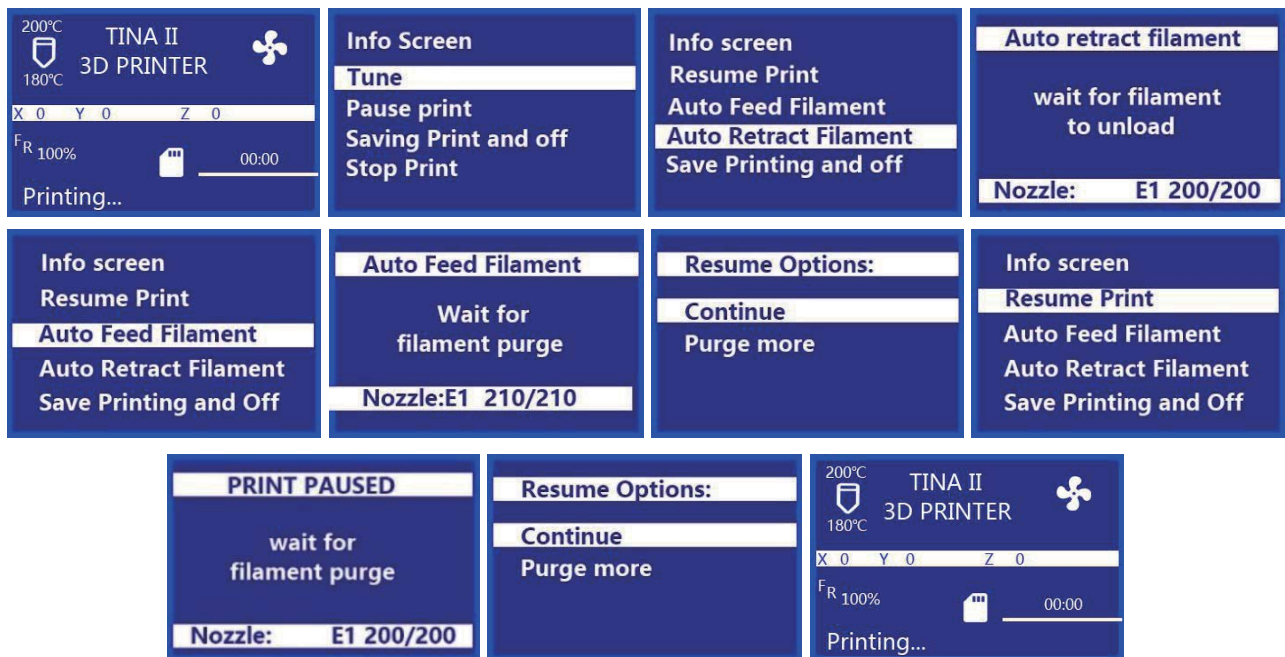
200℃
TINA II
3D PRINTER
180℃
X 0 Y 0 Z 0
$F_R$ 100%
00:00
Printing...

Info Screen
Tune
Pause print
Saving Print and off
Stop Print

Info screen
Resume Print
Auto Feed Filament
Auto Retract Filament
Save Printing and off

Auto retract filament
wait for filament to unload
Nozzle: E1 200/200

Info screen
Resume Print
Auto Feed Filament
Auto Retract Filament
Save Printing and Off

Auto Feed Filament
Wait for filament purge
Nozzle:E1 210/210

Resume Options:
Continue
Purge more

Info screen
Resume Print
Auto Feed Filament
Auto Retract Filament
Save Printing and Off

PRINT PAUSED
wait for filament purge
Nozzle: E1 200/200

Resume Options:
Continue
Purge more

200℃
TINA II
3D PRINTER
180℃
X 0 Y 0 Z 0
$F_R$ 100%
00:00
Printing...